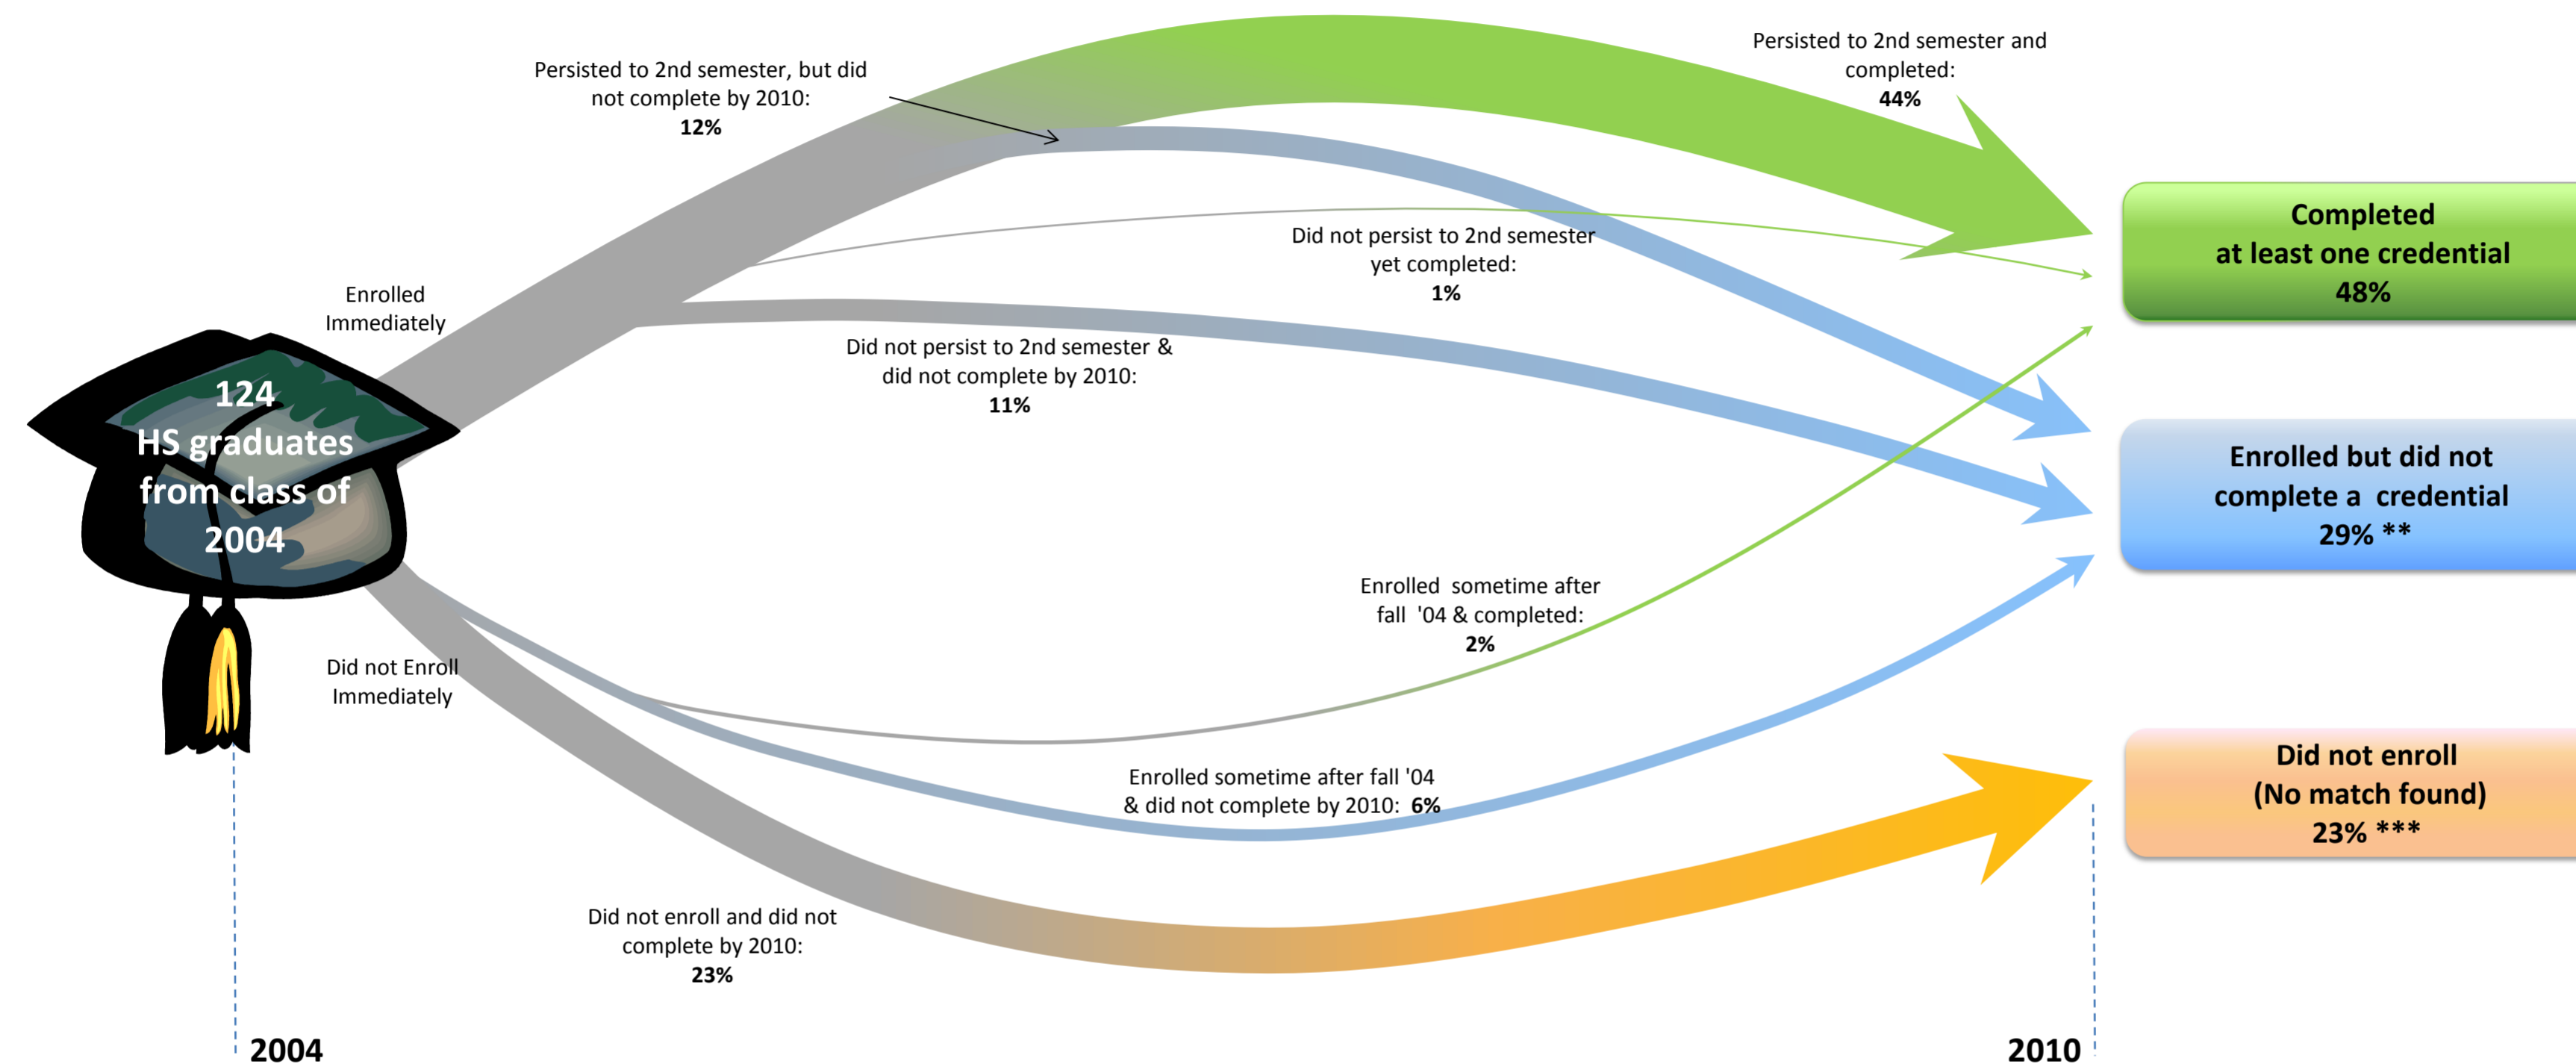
Persisted to 2nd semester, but did not complete by 2010:
**12%**

Persisted to 2nd semester and completed:
**44%**

Completed
at least one credential
48%

Did not persist to 2nd semester yet completed:
**1%**

Enrolled Immediately

124
HS graduates
from class of
2004

Did not persist to 2nd semester & did not complete by 2010:
**11%**

Enrolled but did not complete a credential
29% **

Enrolled sometime after fall '04 & completed:
**2%**

Did not Enroll Immediately

Enrolled sometime after fall '04 & did not complete by 2010: **6%**

Did not enroll
(No match found)
23% ***

Did not enroll and did not complete by 2010:
**23%**

2004

2010